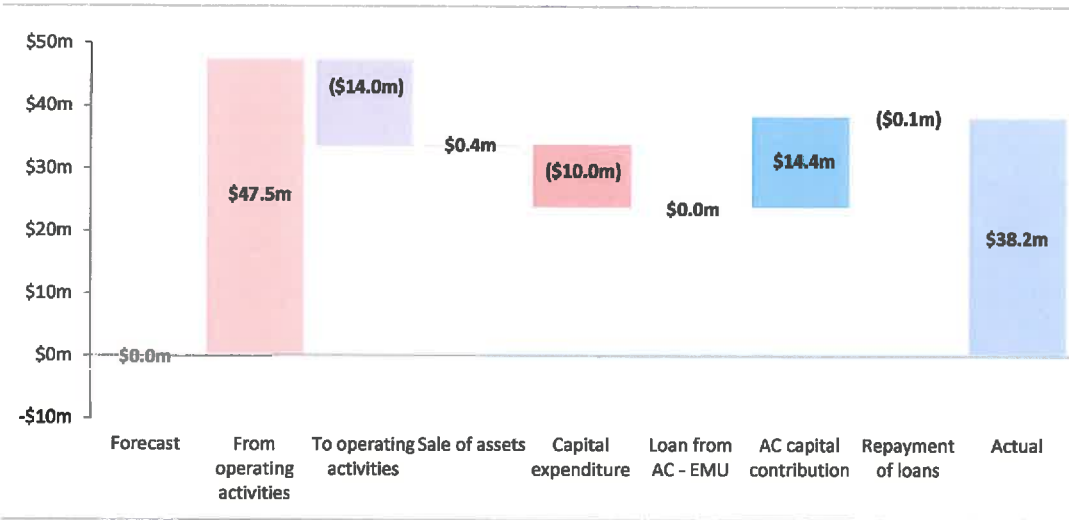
$50m
$40m
$30m
$20m
$10m
$0m
-$10m

$0.0m
$47.5m
($14.0m)
$0.4m
($10.0m)
$0.0m
$14.4m
($0.1m)
$38.2m

Forecast
From operating activities
To operating activities
Sale of assets
Capital expenditure
Loan from AC - EMU
AC capital contribution
Repayment of loans
Actual